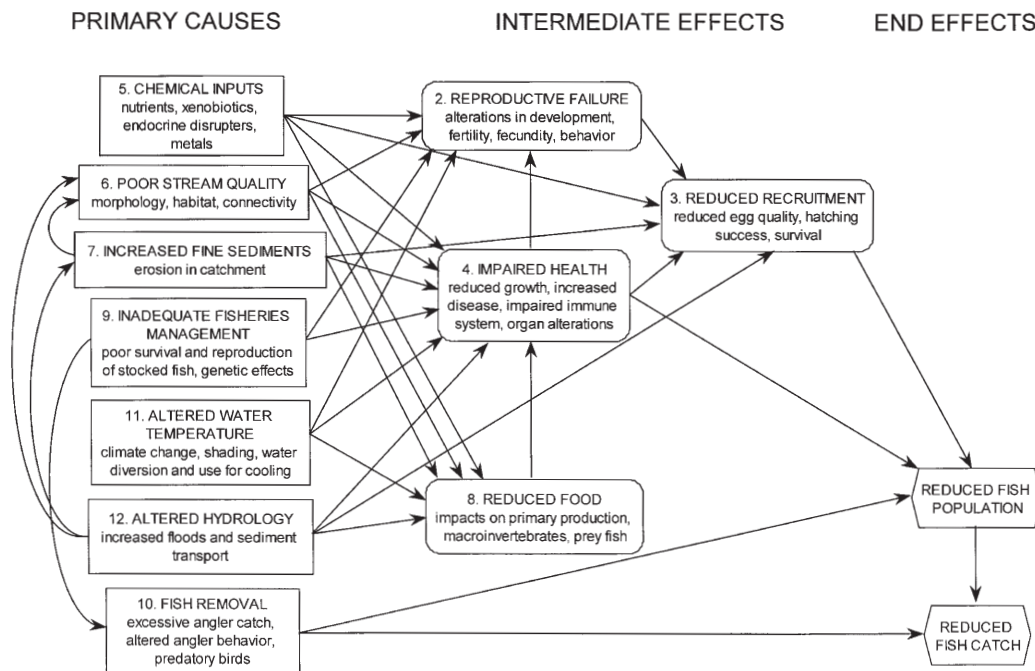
PRIMARY CAUSES

INTERMEDIATE EFFECTS

END EFFECTS

5. CHEMICAL INPUTS
nutrients, xenobiotics, endocrine disrupters, metals

6. POOR STREAM QUALITY
morphology, habitat, connectivity

7. INCREASED FINE SEDIMENTS
erosion in catchment

9. INADEQUATE FISHERIES MANAGEMENT
poor survival and reproduction of stocked fish, genetic effects

11. ALTERED WATER TEMPERATURE
climate change, shading, water diversion and use for cooling

12. ALTERED HYDROLOGY
increased floods and sediment transport

10. FISH REMOVAL
excessive angler catch, altered angler behavior, predatory birds

2. REPRODUCTIVE FAILURE
alterations in development, fertility, fecundity, behavior

4. IMPAIRED HEALTH
reduced growth, increased disease, impaired immune system, organ alterations

8. REDUCED FOOD
impacts on primary production, macroinvertebrates, prey fish

3. REDUCED RECRUITMENT
reduced egg quality, hatching success, survival

REDUCED FISH POPULATION

REDUCED FISH CATCH